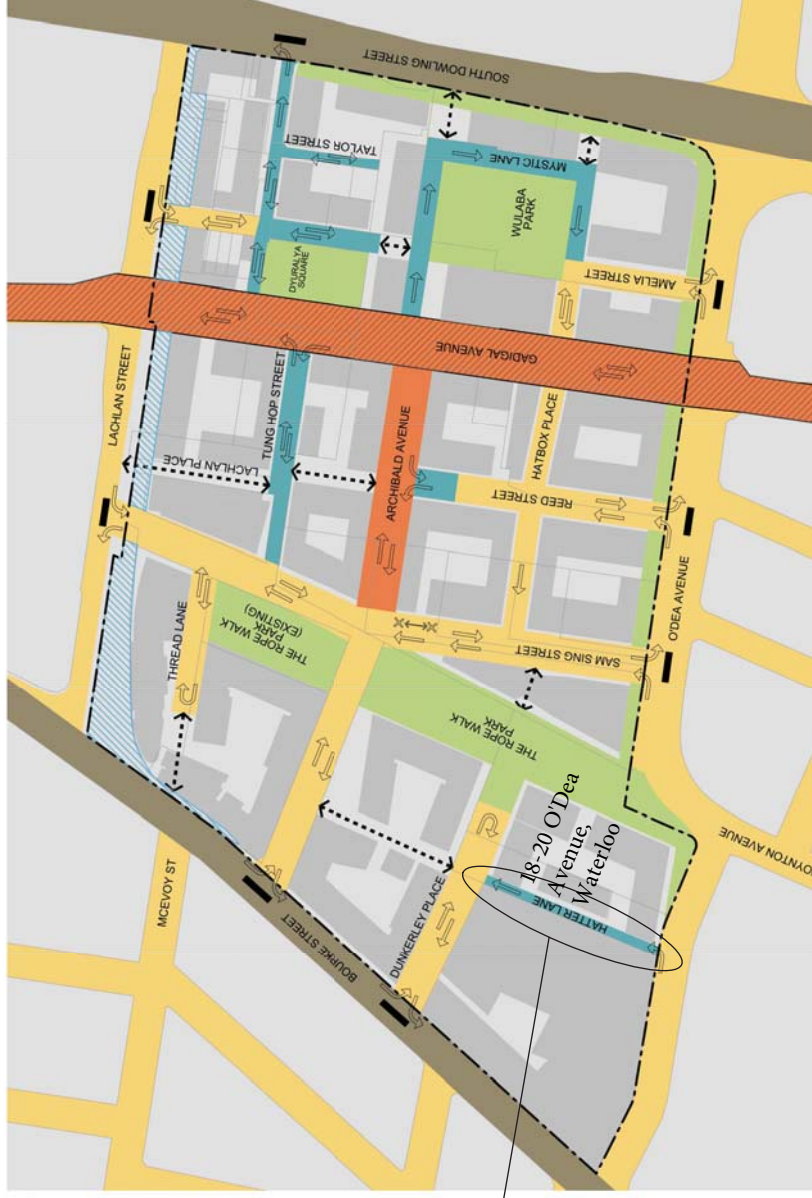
SOUTH DOWLING STREET
TAYLOR STREET
MYSTIC LANE
WULABA PARK
DYURALYA SQUARE
AMELIA STREET
GADIGAL AVENUE
LACHLAN STREET
TUNG HOP STREET
ARCHIBALD AVENUE
HATBOX PLACE
LACHLAN PLACE
REED STREET
O'DEA AVENUE
THREAD LANE
THE ROPE WALK PARK (EXISTING)
SAM SING STREET
THE ROPE WALK PARK
BOYNTON AVENUE
18-20 O'Dea Avenue, Waterloo
HATTER LANE
DUNKERLEY PLACE
MCEVOY ST
BOURKE STREET